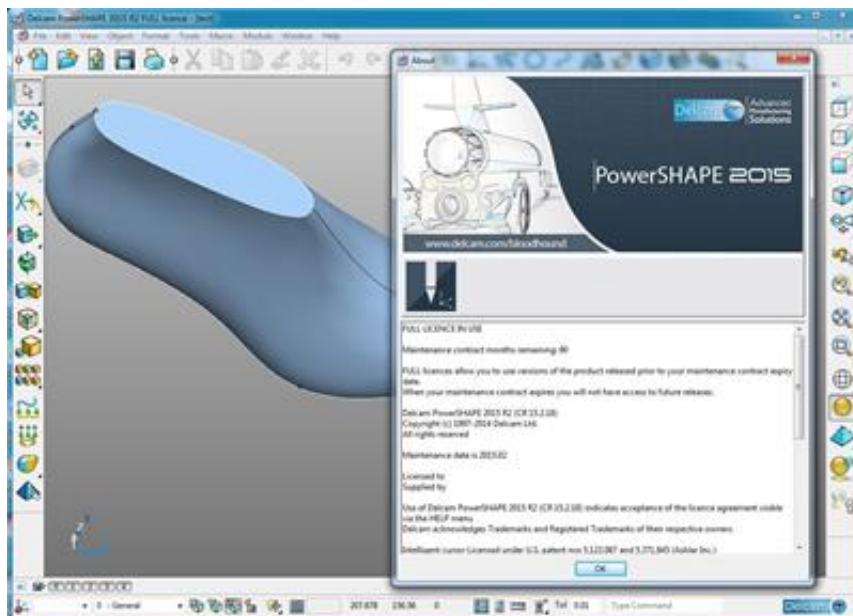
Delcam PowerSHAPE 2015 R2 FULL licence - [wcl]

File Edit View Object Format Tools Macro Module Window Help

About

Delcam Advanced Manufacturing Solutions

PowerSHAPE 2015

www.delcam.com/bloodhound

FULL LICENCE IN USE

Maintenance contract months remaining: 80

FULL licences allow you to use versions of the product released prior to your maintenance contract expiry date.
When your maintenance contract expires you will not have access to future releases.

Delcam PowerSHAPE 2015 R2 (CR 15.2.18)
Copyright (c) 1997-2014 Delcam Ltd.
All rights reserved

Maintenance date is 2015.02

Licensed to
Supplied by

Use of Delcam PowerSHAPE 2015 R2 (CR 15.2.18) indicates acceptance of the licence agreement visible via the HELP menu
Delcam acknowledges Trademarks and Registered Trademarks of their respective owners.

Intelligent cursor Licensed under U.S. patent nos 5,123,087 and 5,371,845 (Ashlar Inc.)

OK

0 : General

Tol 0.01

Type Command

Delcam